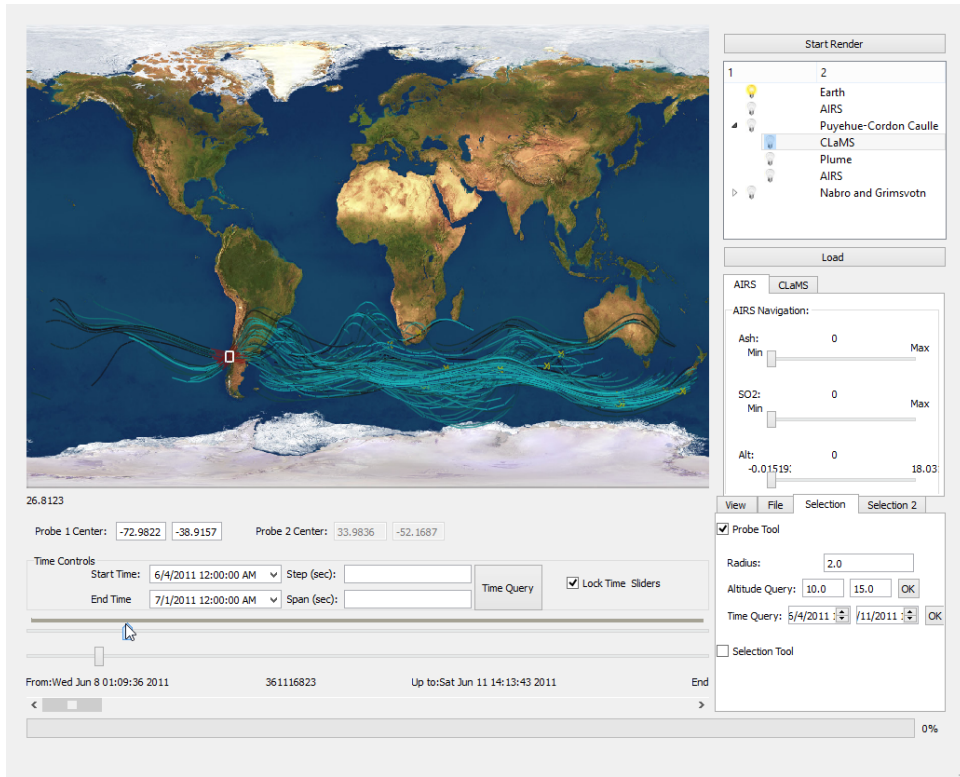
Start Render

| 1 | 2 |
|---|---|
| | Earth |
| | AIRS |
| | Puyehue-Cordon Caulle |
| | CLaMS |
| | Plume |
| | AIRS |
| | Nabro and Grimsvotn |

Load

AIRS CLaMS

AIRS Navigation:

Ash: 0
Min Max

SO2: 0
Min Max

Alt: 0
-0.01519 18.03

26.8123

Probe 1 Center: -72.9822 -38.9157 Probe 2 Center: 33.9836 -52.1687

Time Controls
Start Time: 6/4/2011 12:00:00 AM Step (sec):
End Time 7/1/2011 12:00:00 AM Span (sec):
Time Query
Lock Time Sliders

From:Wed Jun 8 01:09:36 2011 361116823 Up to:Sat Jun 11 14:13:43 2011 End

View File Selection Selection 2

Probe Tool

Radius: 2.0

Altitude Query: 10.0 15.0 OK

Time Query: 6/4/2011 /11/2011 OK

Selection Tool

0%